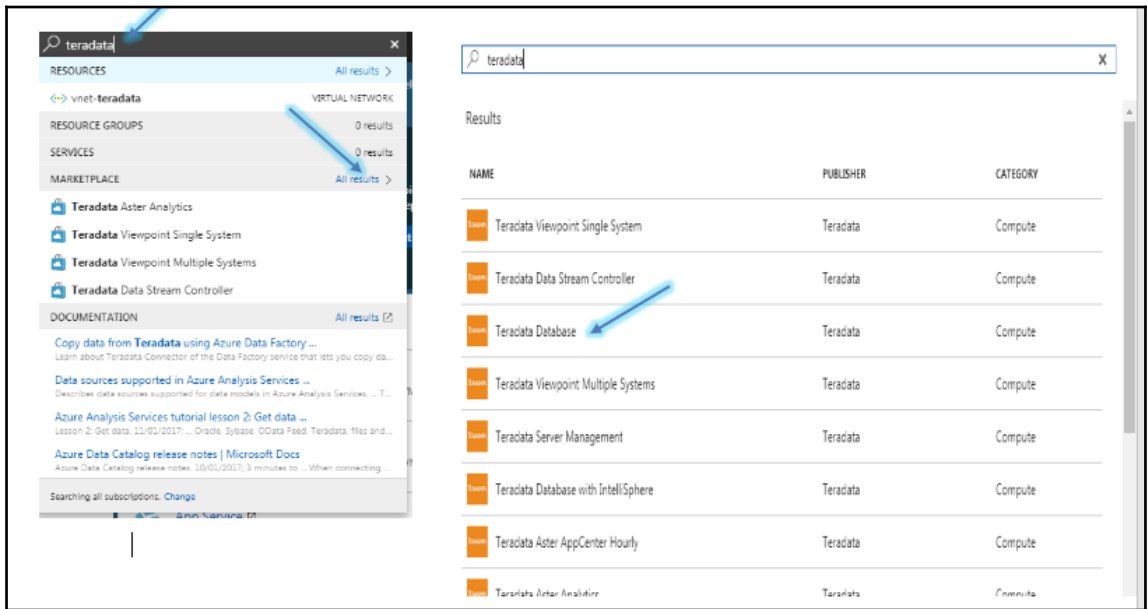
teradata

RESOURCES All results >

vnet-teradata VIRTUAL NETWORK

RESOURCE GROUPS 0 results

SERVICES 0 results

MARKETPLACE All results >

Teradata Aster Analytics

Teradata Viewpoint Single System

Teradata Viewpoint Multiple Systems

Teradata Data Stream Controller

DOCUMENTATION All results

Copy data from Teradata using Azure Data Factory ...
Learn about Teradata Connector of the Data Factory service that lets you copy da...

Data sources supported in Azure Analysis Services ...
Describes data sources supported for data models in Azure Analysis Services. ... T...

Azure Analysis Services tutorial lesson 2: Get data ...
Lesson 2: Get data. 11/01/2017; ... Oracle, Sybase, OData Feed, Teradata, files and...

Azure Data Catalog release notes | Microsoft Docs
Azure Data Catalog release notes. 10/01/2017; 3 minutes to ... When connecting ...

Searching all subscriptions. Change

App Service

teradata

Results

| NAME | PUBLISHER | CATEGORY |
|---|---|---|
| Teradata Viewpoint Single System | Teradata | Compute |
| Teradata Data Stream Controller | Teradata | Compute |
| Teradata Database | Teradata | Compute |
| Teradata Viewpoint Multiple Systems | Teradata | Compute |
| Teradata Server Management | Teradata | Compute |
| Teradata Database with IntelliSphere | Teradata | Compute |
| Teradata Aster AppCenter Hourly | Teradata | Compute |
| Teradata Aster Analytics | Teradata | Compute |